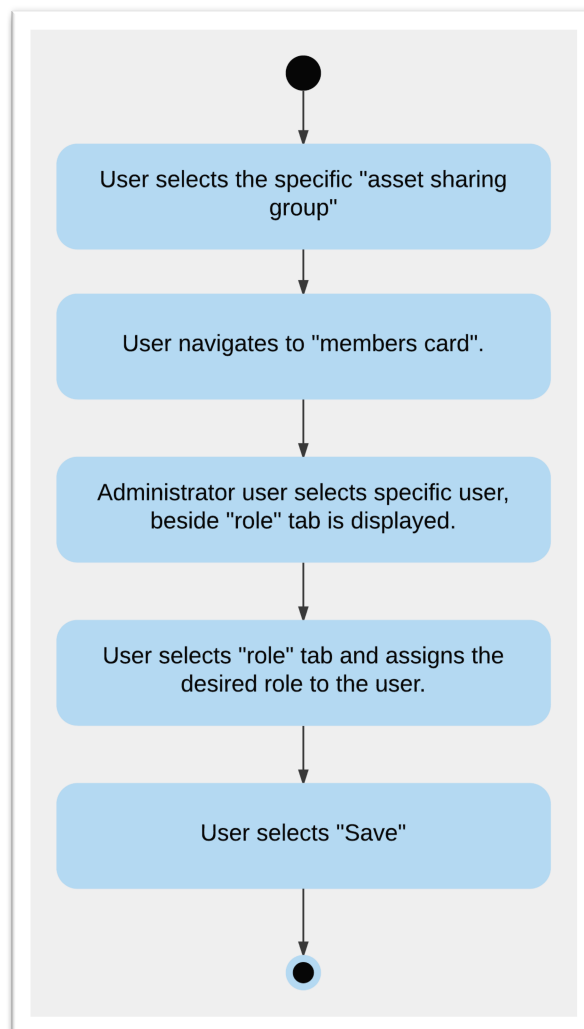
User selects the specific "asset sharing group"

User navigates to "members card".

Administrator user selects specific user, beside "role" tab is displayed.

User selects "role" tab and assigns the desired role to the user.

User selects "Save"